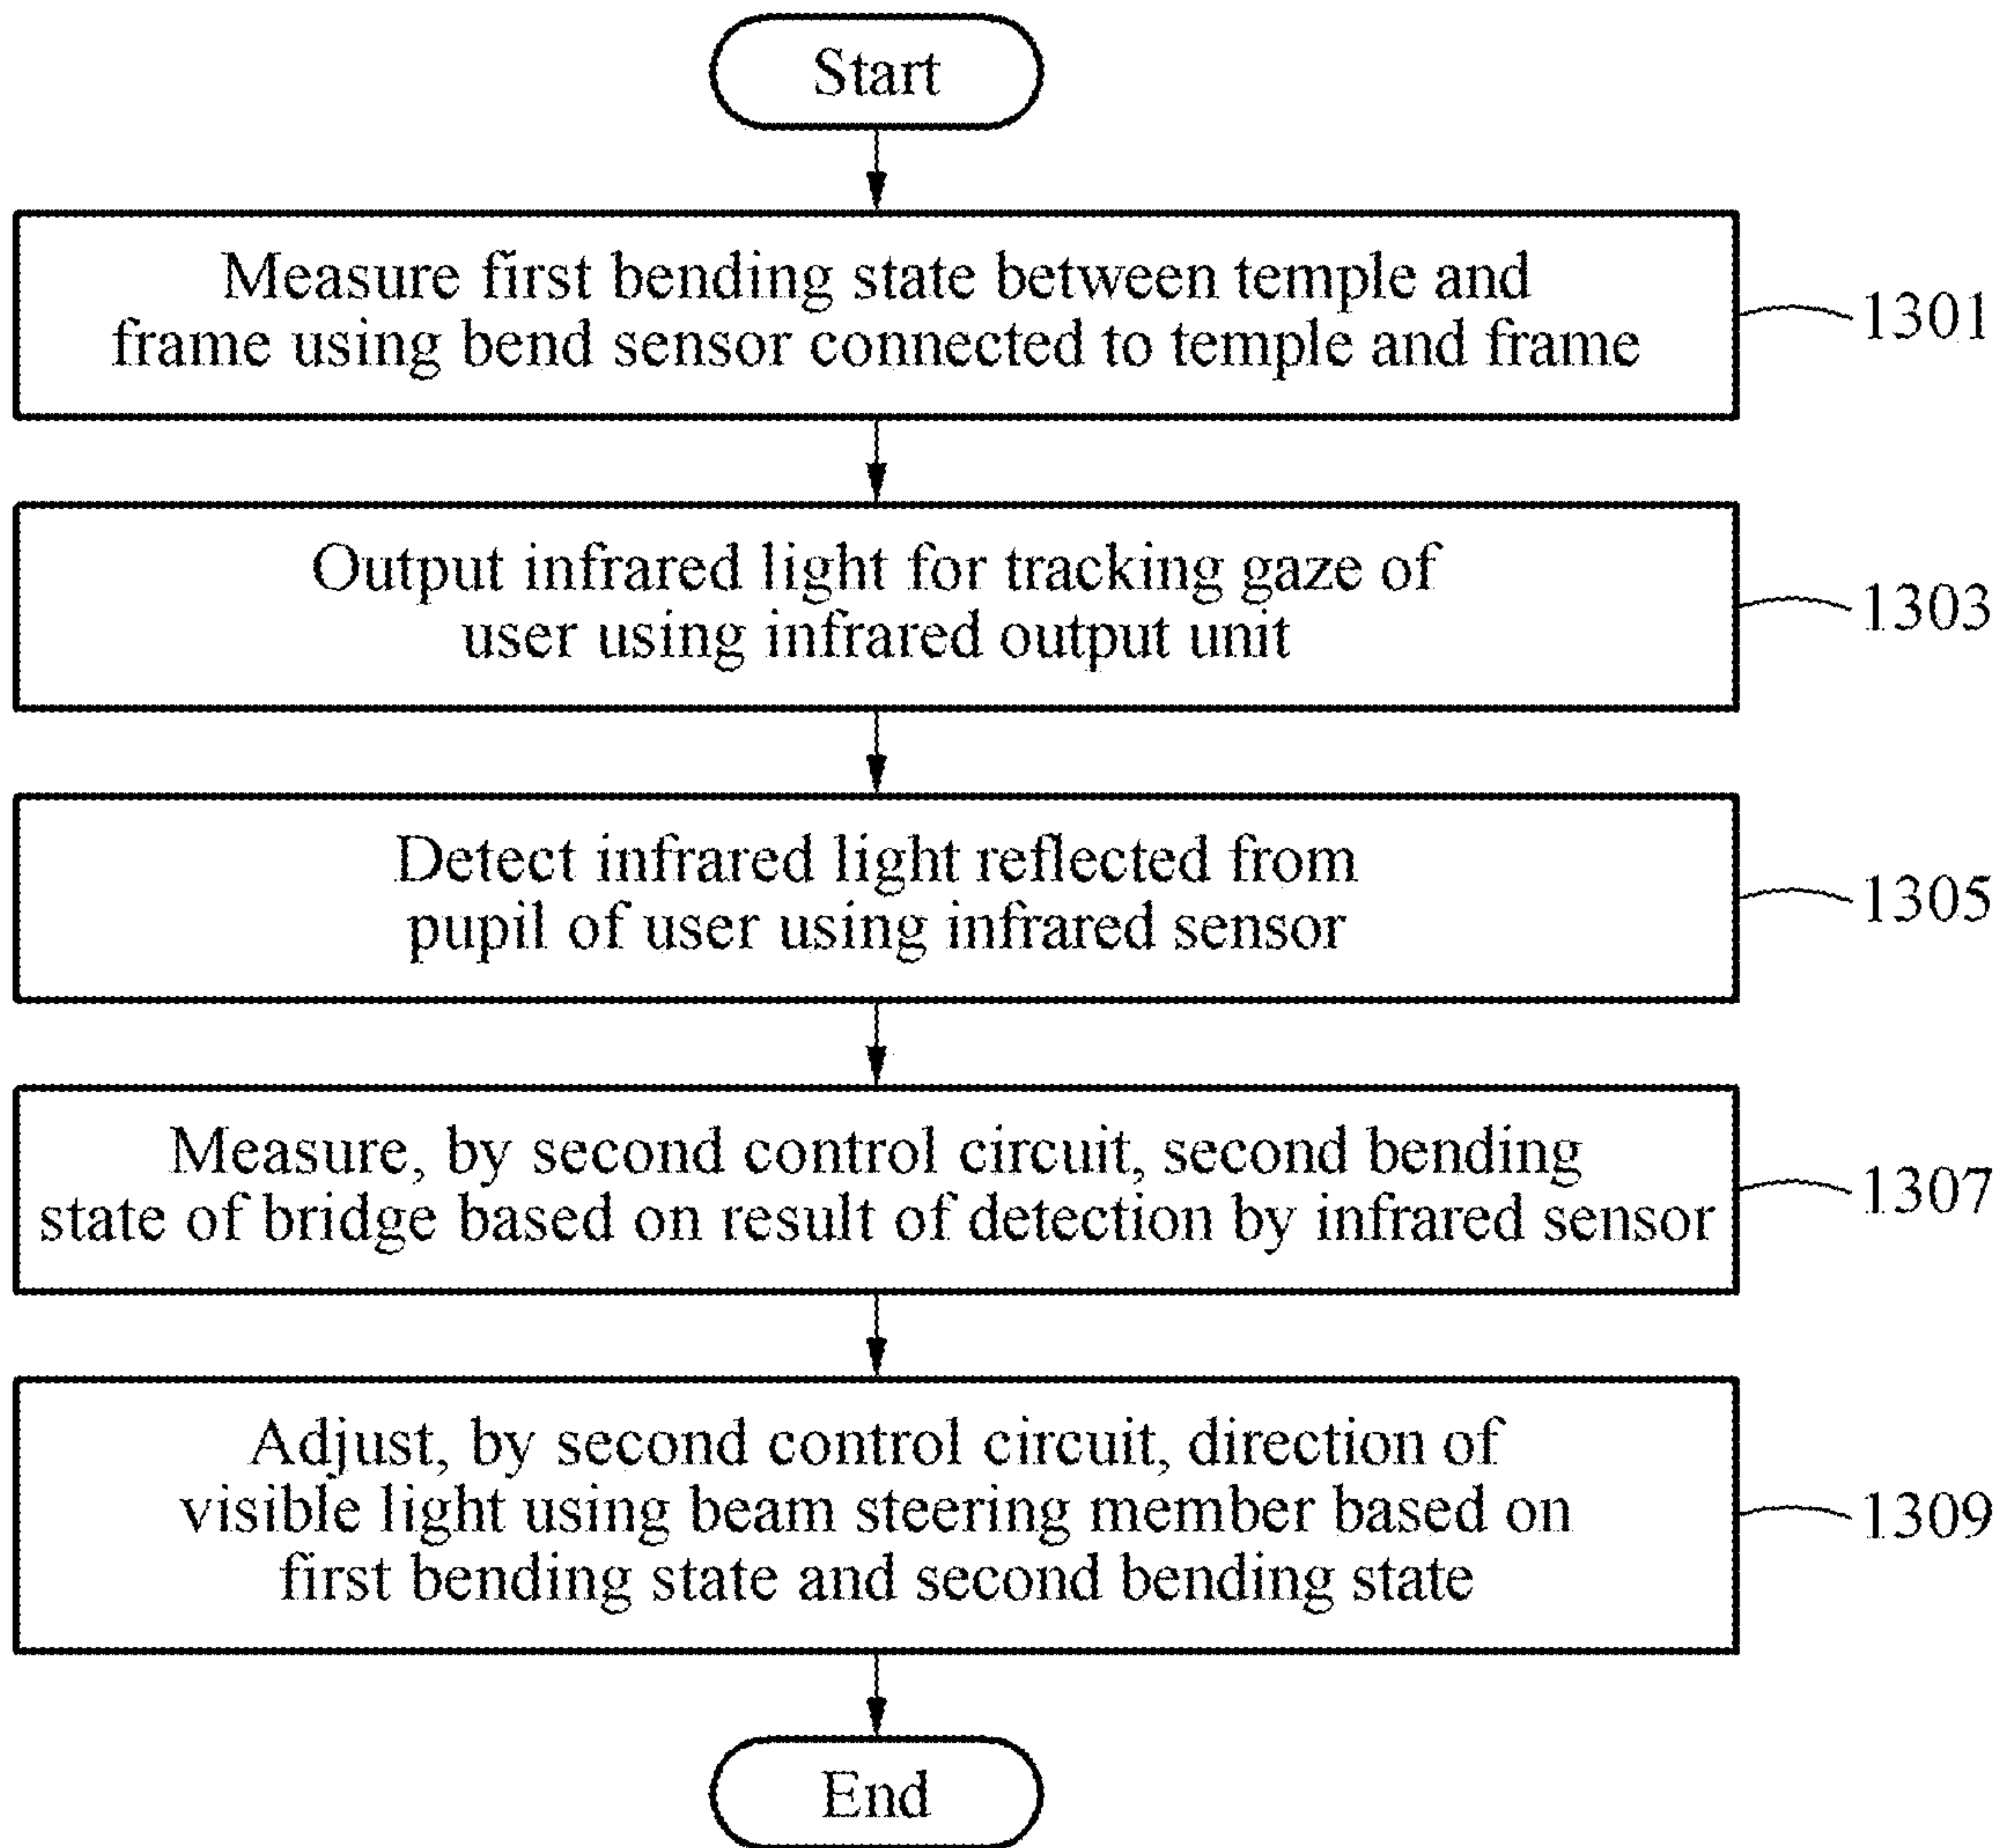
Start

Measure first bending state between temple and frame using bend sensor connected to temple and frame

1301

Output infrared light for tracking gaze of user using infrared output unit

1303

Detect infrared light reflected from pupil of user using infrared sensor

1305

Measure, by second control circuit, second bending state of bridge based on result of detection by infrared sensor

1307

Adjust, by second control circuit, direction of visible light using beam steering member based on first bending state and second bending state

1309

End